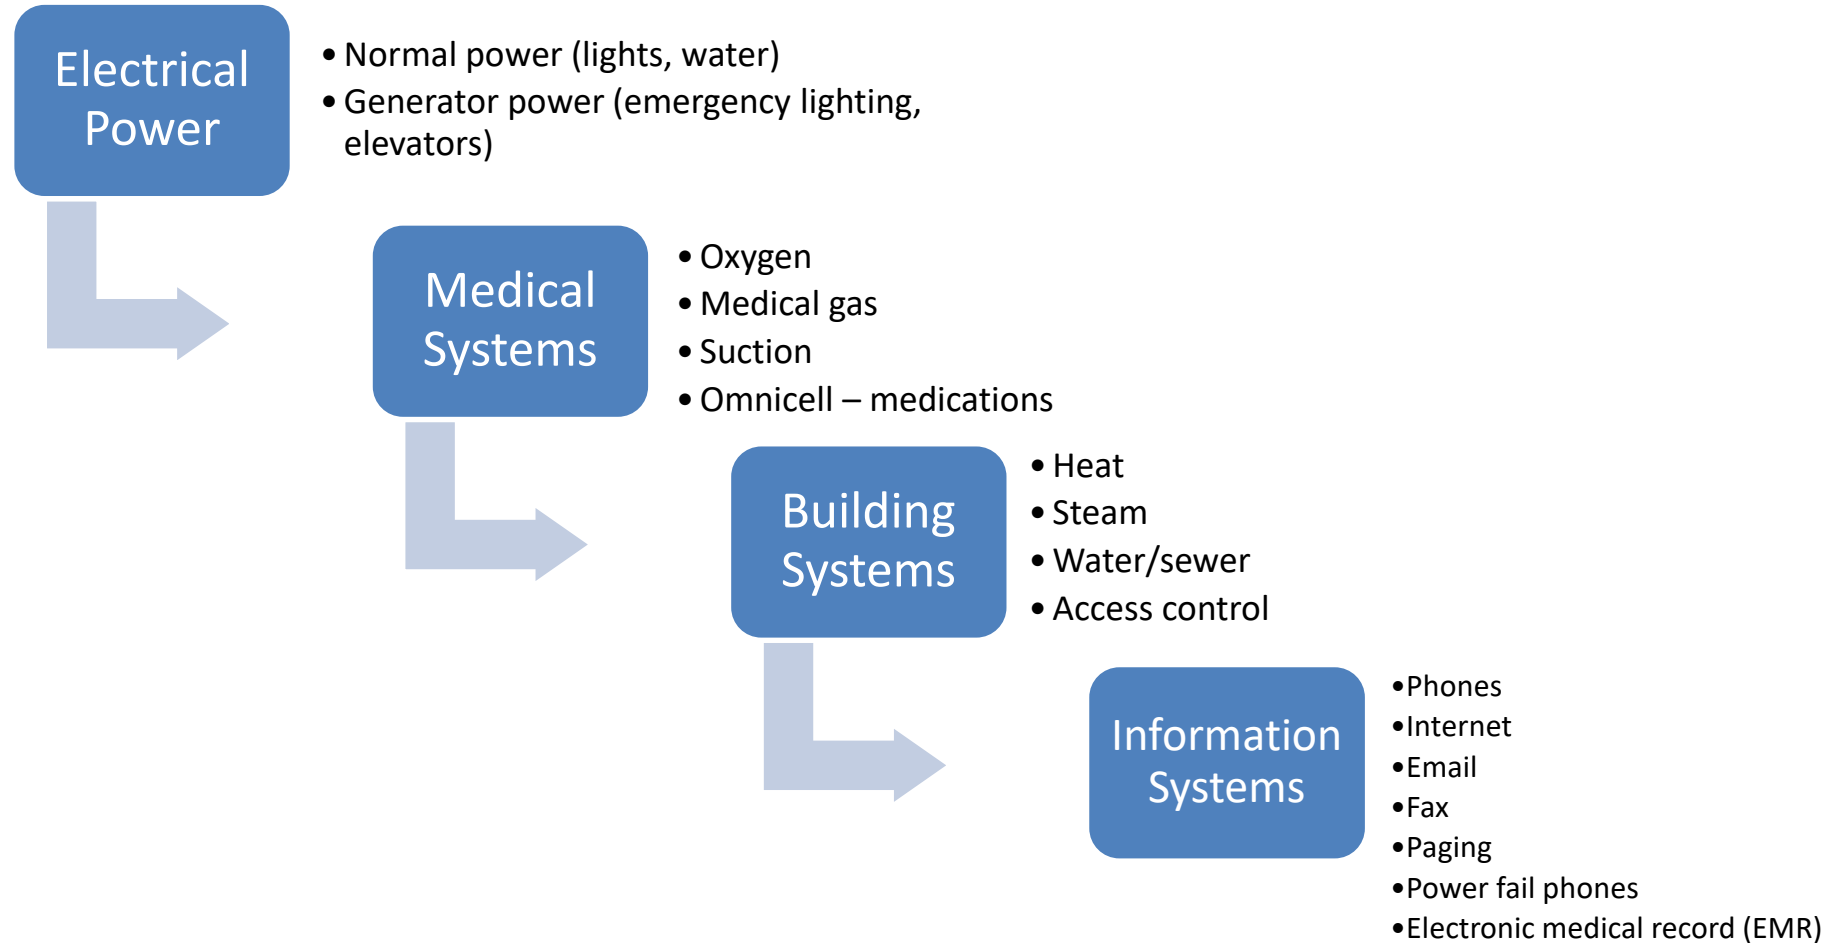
Electrical Power

• Normal power (lights, water)
• Generator power (emergency lighting, elevators)

Medical Systems

• Oxygen
• Medical gas
• Suction
• Omnicell – medications

Building Systems

• Heat
• Steam
• Water/sewer
• Access control

Information Systems

•Phones
•Internet
•Email
•Fax
•Paging
•Power fail phones
•Electronic medical record (EMR)